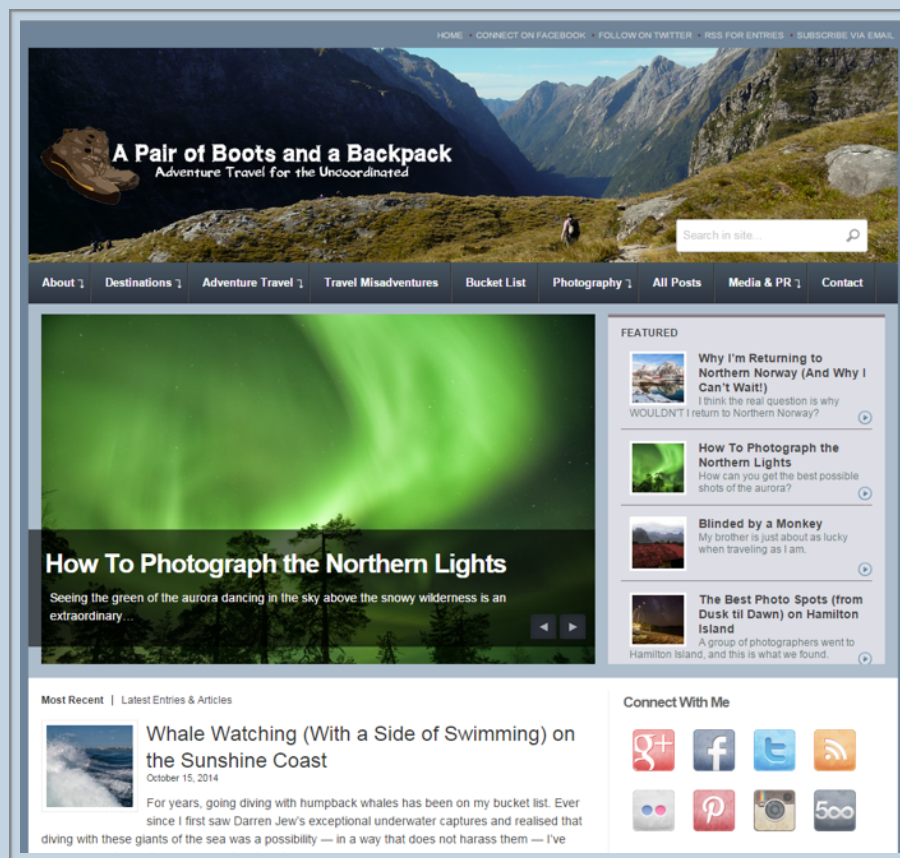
HOME • CONNECT ON FACEBOOK • FOLLOW ON TWITTER • RSS FOR ENTRIES • SUBSCRIBE VIA EMAIL

A Pair of Boots and a Backpack
Adventure Travel for the Uncoordinated

Search in site...

About | Destinations | Adventure Travel | Travel Misadventures | Bucket List | Photography | All Posts | Media & PR | Contact

How To Photograph the Northern Lights

Seeing the green of the aurora dancing in the sky above the snowy wilderness is an extraordinary...

FEATURED

Why I'm Returning to Northern Norway (And Why I Can't Wait!)
I think the real question is why WOULDN'T I return to Northern Norway?

How To Photograph the Northern Lights
How can you get the best possible shots of the aurora?

Blinded by a Monkey
My brother is just about as lucky when traveling as I am.

The Best Photo Spots (from Dusk til Dawn) on Hamilton Island
A group of photographers went to Hamilton Island, and this is what we found.

Most Recent | Latest Entries & Articles

Whale Watching (With a Side of Swimming) on the Sunshine Coast
October 15, 2014

For years, going diving with humpback whales has been on my bucket list. Ever since I first saw Darren Jew's exceptional underwater captures and realised that diving with these giants of the sea was a possibility — in a way that does not harass them — I've

Connect With Me

500